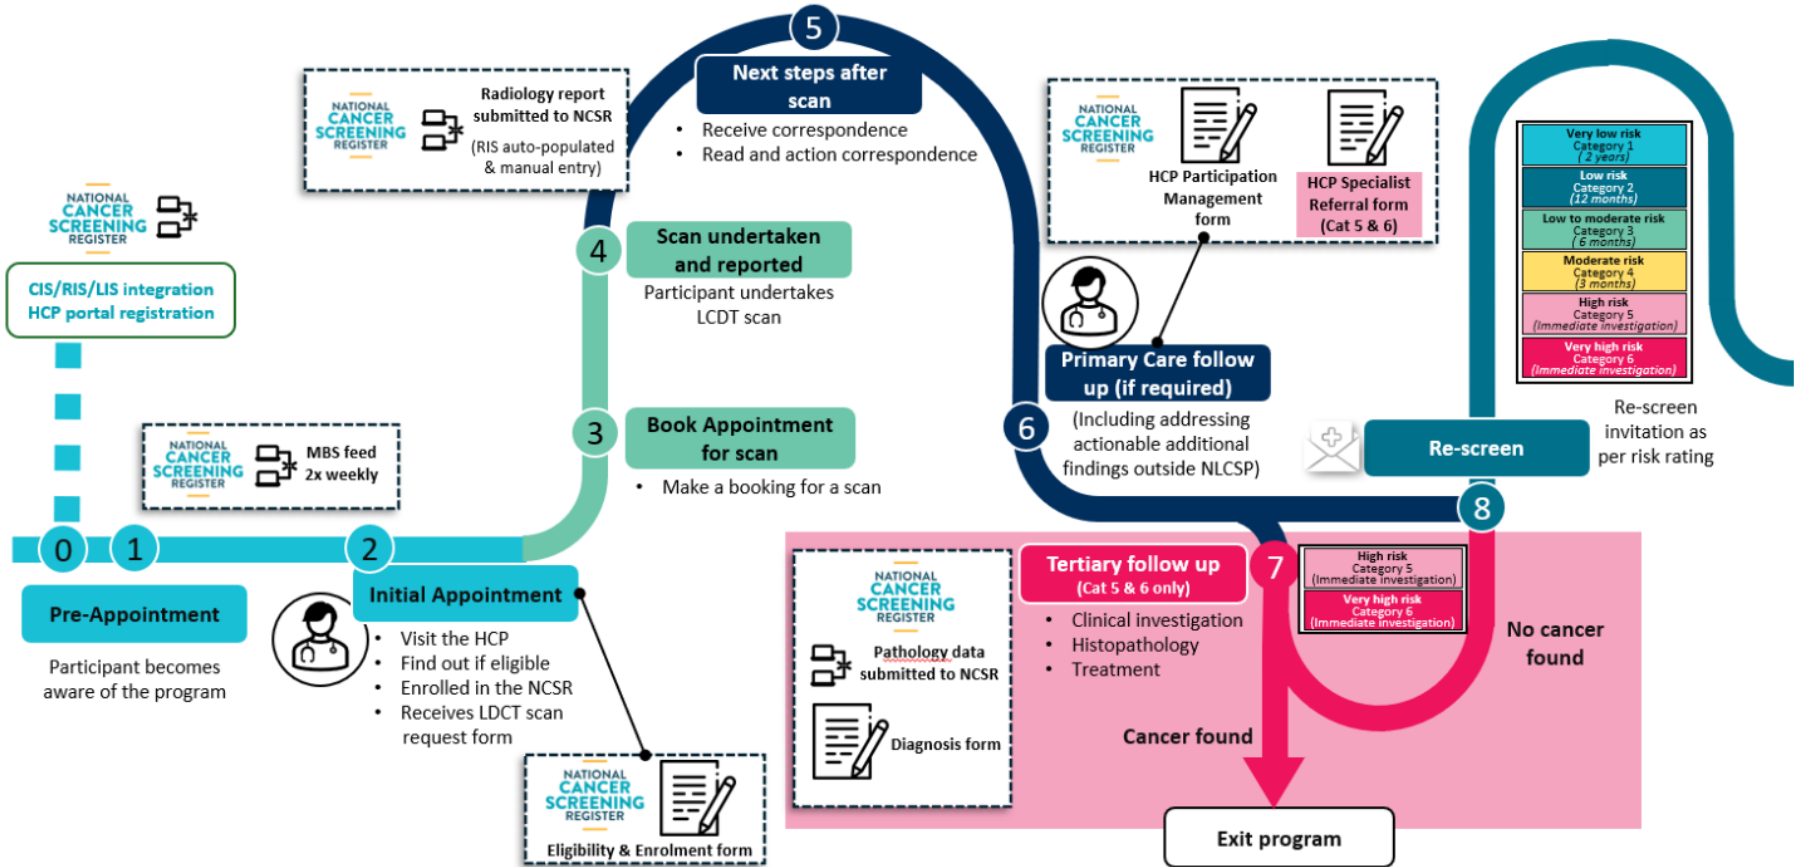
NATIONAL CANCER SCREENING REGISTER

CIS/RIS/LIS integration
HCP portal registration

0

1

Pre-Appointment

Participant becomes aware of the program

NATIONAL CANCER SCREENING REGISTER
MBS feed 2x weekly

2

Initial Appointment

• Visit the HCP
• Find out if eligible
• Enrolled in the NCSR
• Receives LDCT scan request form

NATIONAL CANCER SCREENING REGISTER
Eligibility & Enrolment form

3

Book Appointment for scan

• Make a booking for a scan

4

Scan undertaken and reported

Participant undertakes LDCT scan

NATIONAL CANCER SCREENING REGISTER
Radiology report submitted to NCSR
(RIS auto-populated & manual entry)

5

Next steps after scan

• Receive correspondence
• Read and action correspondence

NATIONAL CANCER SCREENING REGISTER
HCP Participation Management form
HCP Specialist Referral form (Cat 5 & 6)

6

Primary Care follow up (if required)

(Including addressing actionable additional findings outside NLCSP)

Very low risk
Category 1
(2 years)
Low risk
Category 2
(12 months)
Low to moderate risk
Category 3
(6 months)
Moderate risk
Category 4
(3 months)
High risk
Category 5
(Immediate investigation)
Very high risk
Category 6
(Immediate investigation)

Re-screen

Re-screen invitation as per risk rating

8

NATIONAL CANCER SCREENING REGISTER
Pathology data submitted to NCSR
Diagnosis form

Tertiary follow up
(Cat 5 & 6 only)

7

• Clinical investigation
• Histopathology
• Treatment

High risk
Category 5
(Immediate investigation)
Very high risk
Category 6
(Immediate investigation)

No cancer found

Cancer found

Exit program